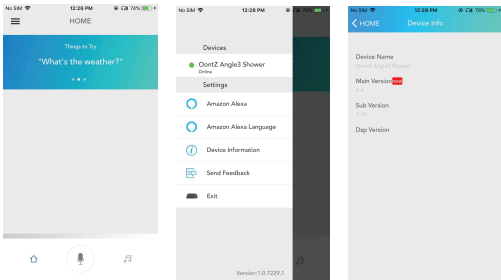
No SIM 12:26 PM 74%

HOME

Things to Try

"What's the weather?"

No SIM 12:28 PM 74%

Devices

OontZ Angle3 Shower

Online

Settings

Amazon Alexa

Amazon Alexa Language

Device Information

Send Feedback

Exit

Version:1.0.7229.1

No SIM 12:28 PM 76%

HOME

Device Info

Device Name

OontZ Angle3 Shower

Main Version new

6.4

Sub Version

1.10

Dsp Version